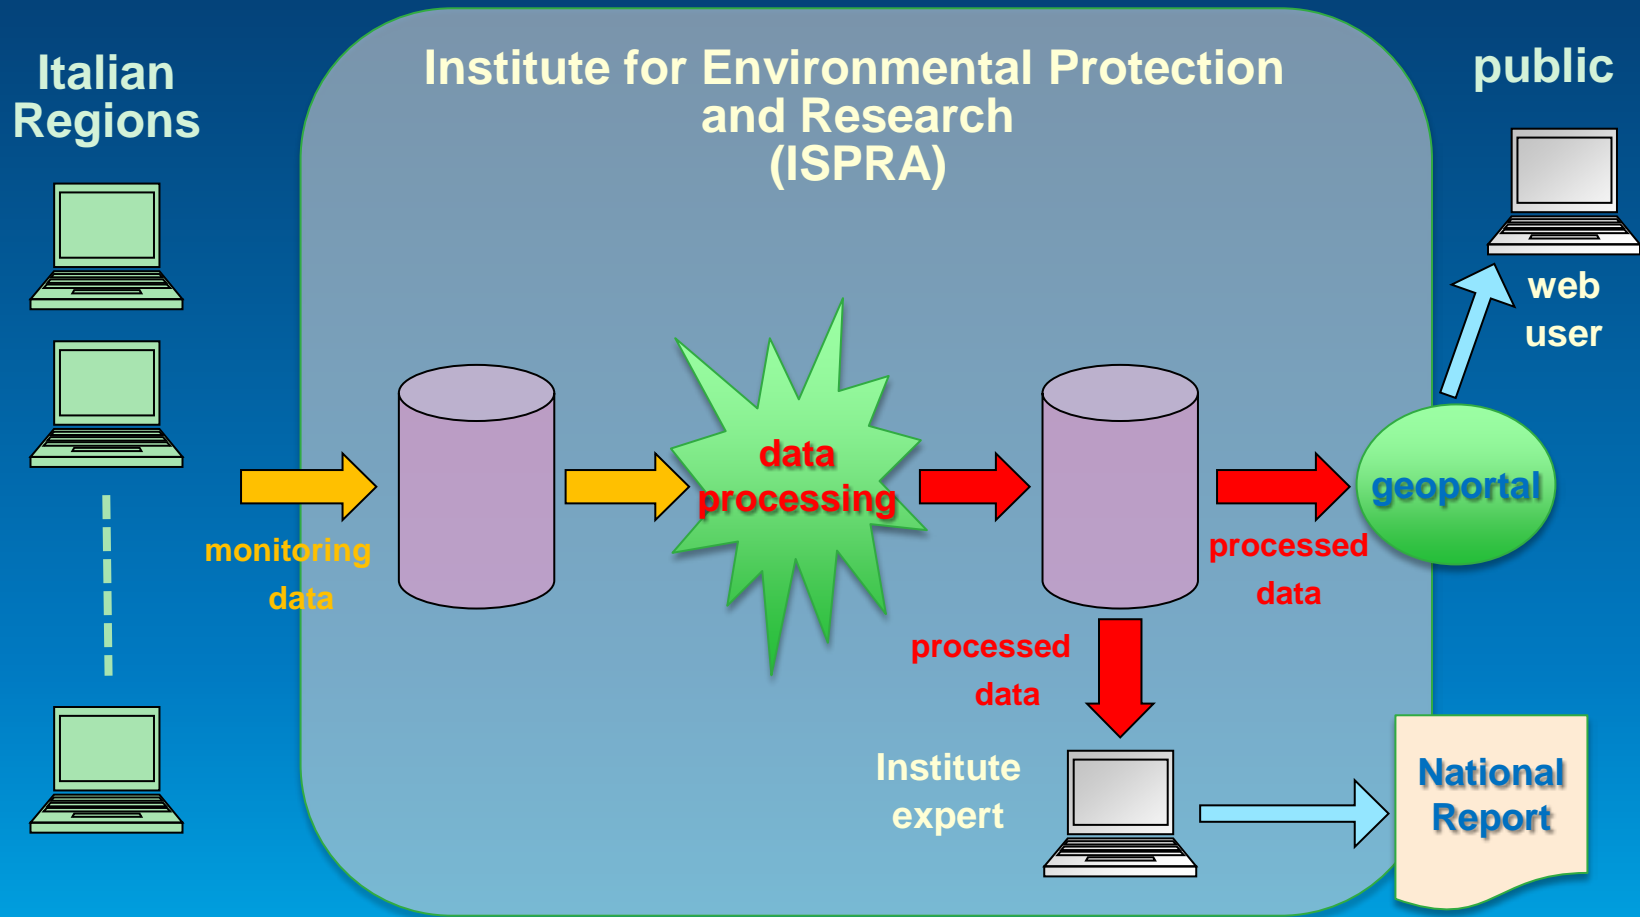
Italian Regions

Institute for Environmental Protection and Research (ISPRA)

public

web user

monitoring data

data processing

geoportal

processed data

processed data

Institute expert

National Report